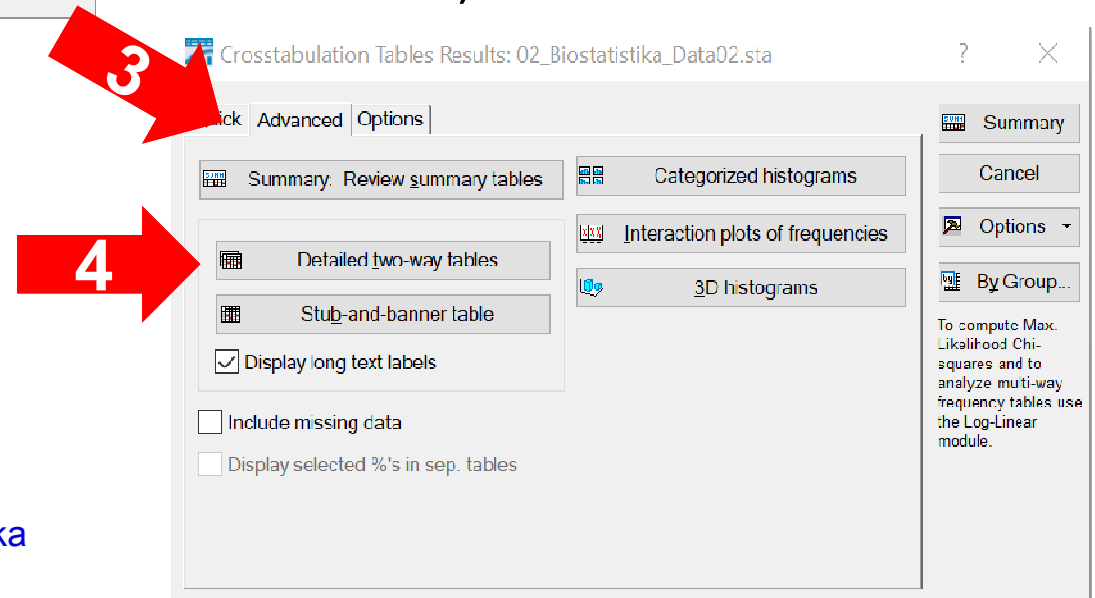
3

Crosstabulation Tables Results: 02_Biostatistika_Data02.sta

?

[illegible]ick

Advanced

Options

Summary: Review summary tables

Categorized histograms

4

Detailed two-way tables

Interaction plots of frequencies

3D histograms

Stub-and-banner table

Display long text labels

Include missing data

Display selected %'s in sep. tables

Summary

Cancel

Options

By Group...

To compute Max. Likelihood Chi-squares and to analyze multi-way frequency tables use the Log-Linear module.

ka